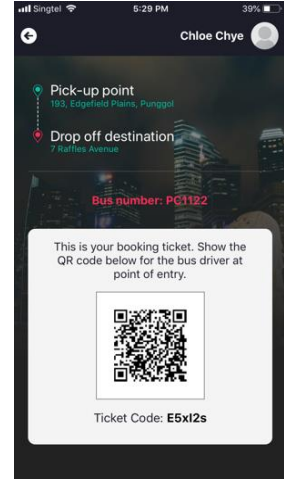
Singtel 5:29 PM 39%

Chloe Chye

Pick-up point
193, Edgefield Plains, Punggol

Drop off destination
7 Raffles Avenue

Bus number: PC1122

This is your booking ticket. Show the QR code below for the bus driver at point of entry.

Ticket Code: E5xI2s